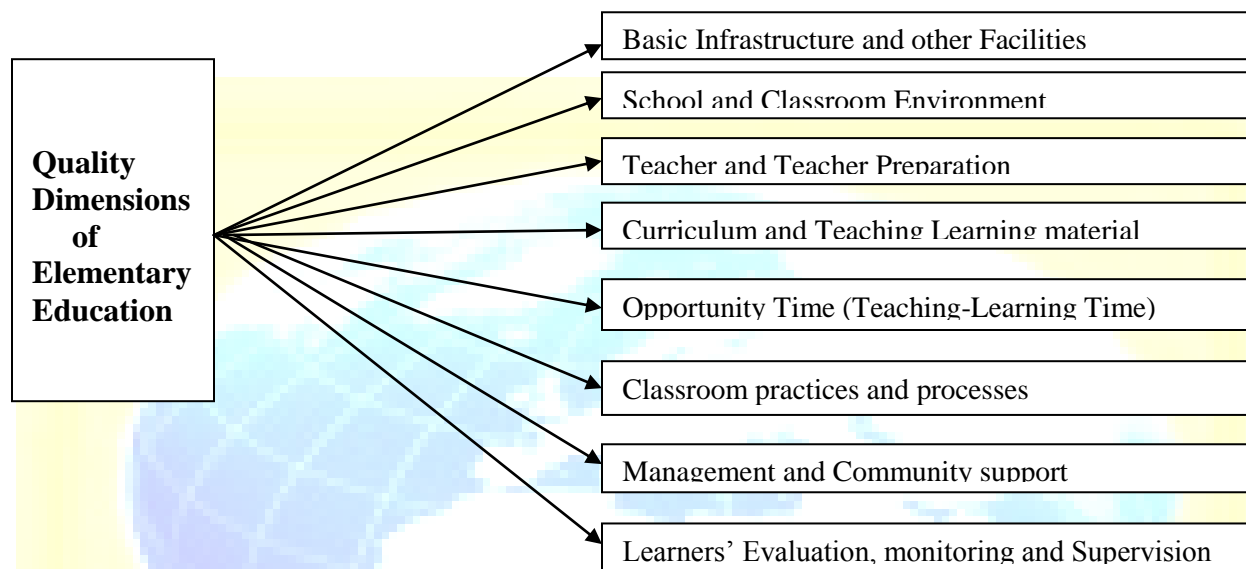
Quality Dimensions of Elementary Education

Basic Infrastructure and other Facilities

School and Classroom Environment

Teacher and Teacher Preparation

Curriculum and Teaching Learning material

Opportunity Time (Teaching-Learning Time)

Classroom practices and processes

Management and Community support

Learners' Evaluation, monitoring and Supervision